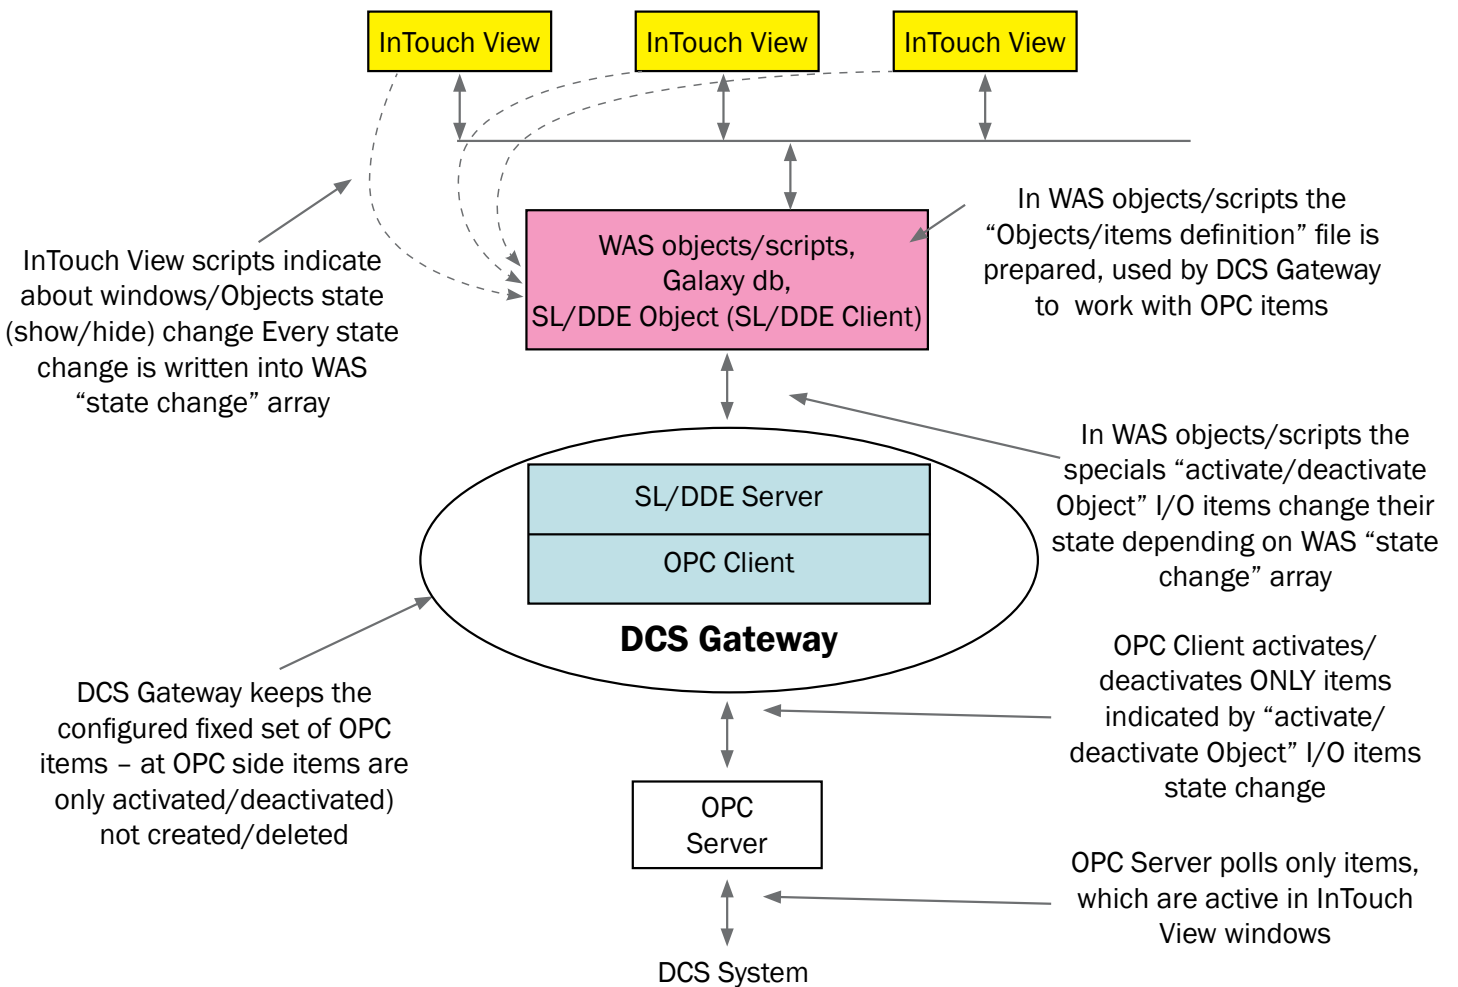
InTouch View

InTouch View

InTouch View

InTouch View scripts indicate about windows/Objects state (show/hide) change Every state change is written into WAS "state change" array

WAS objects/scripts, Galaxy db, SL/DDE Object (SL/DDE Client)

In WAS objects/scripts the "Objects/items definition" file is prepared, used by DCS Gateway to work with OPC items

In WAS objects/scripts the specials "activate/deactivate Object" I/O items change their state depending on WAS "state change" array

SL/DDE Server

OPC Client

DCS Gateway

DCS Gateway keeps the configured fixed set of OPC items – at OPC side items are only activated/deactivated) not created/deleted

OPC Client activates/ deactivates ONLY items indicated by "activate/ deactivate Object" I/O items state change

OPC Server

OPC Server polls only items, which are active in InTouch View windows

DCS System